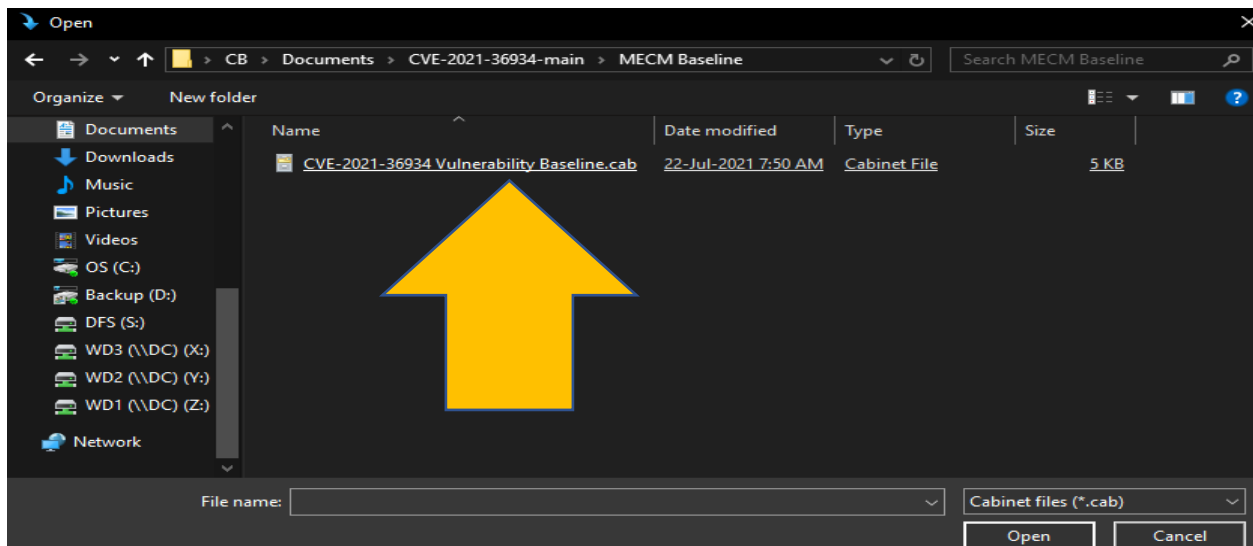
Open

CB > Documents > CVE-2021-36934-main > MECM Baseline

Search MECM Baseline

Organize ▾ New folder

Documents
Downloads
Music
Pictures
Videos
OS (C:)
Backup (D:)
DFS (S:)
WD3 (\\DC) (X:)
WD2 (\\DC) (Y:)
WD1 (\\DC) (Z:)
Network

| Name | Date modified | Type | Size |
|---|---|---|---|
| CVE-2021-36934 Vulnerability Baseline.cab | 22-Jul-2021 7:50 AM | Cabinet File | 5 KB |

File name:
Cabinet files (*.cab)
Open
Cancel